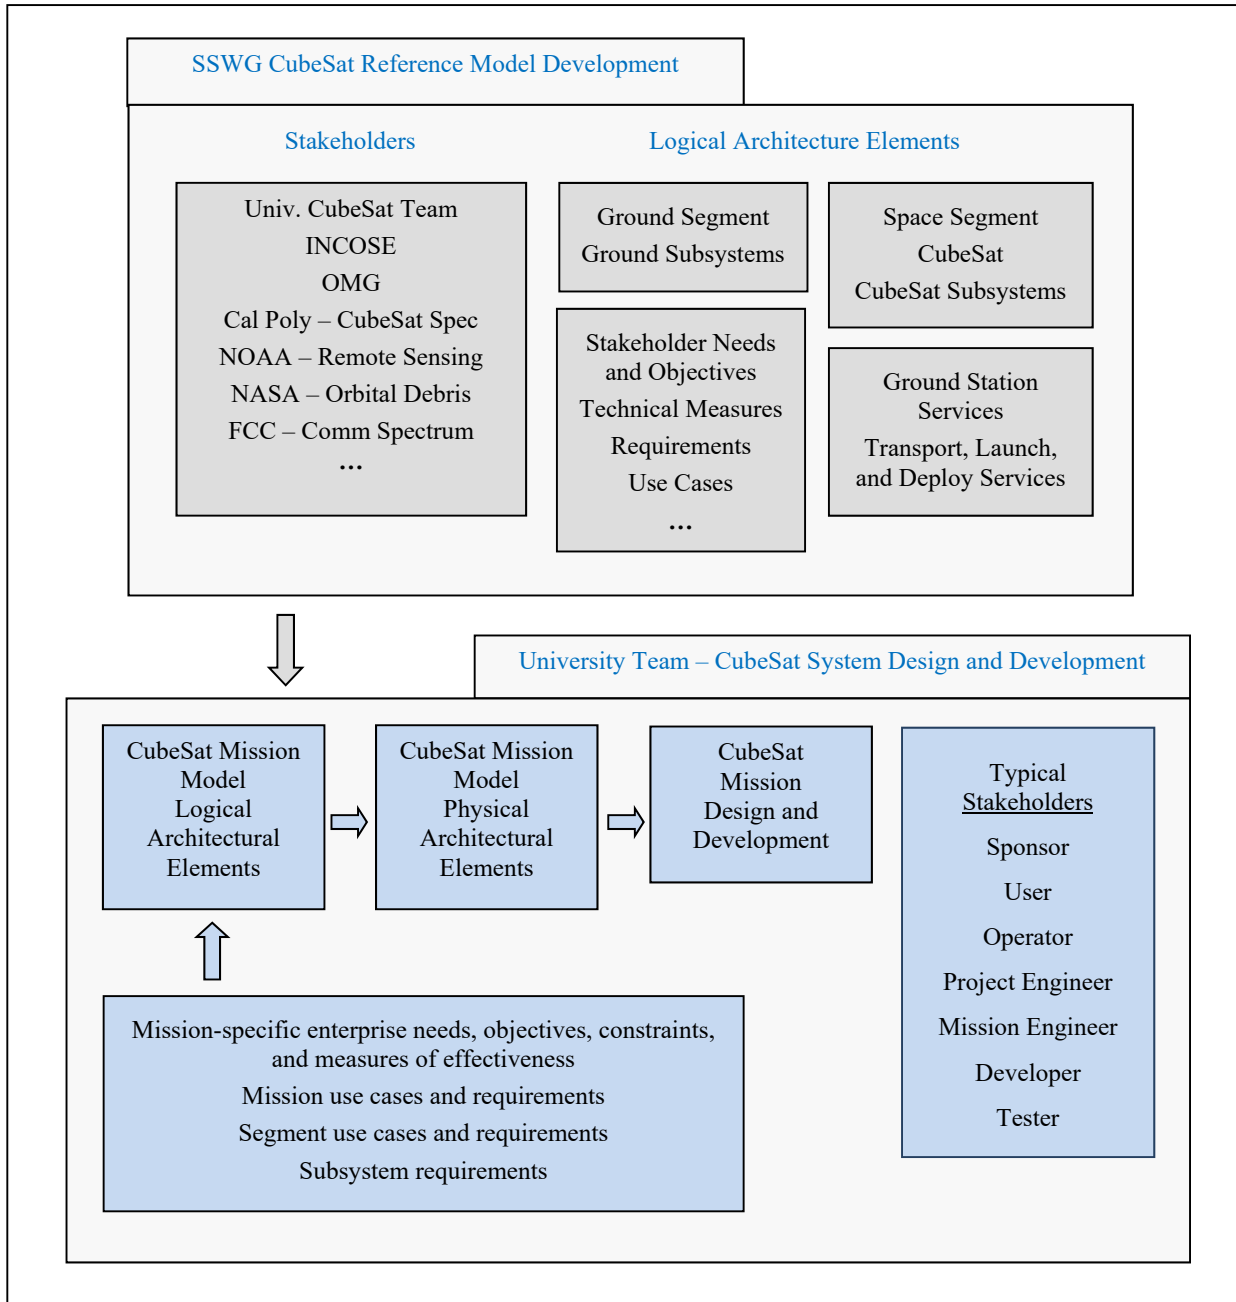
SSWG CubeSat Reference Model Development

Stakeholders

Logical Architecture Elements

Univ. CubeSat Team
INCOSE
OMG
Cal Poly – CubeSat Spec
NOAA – Remote Sensing
NASA – Orbital Debris
FCC – Comm Spectrum
...

Ground Segment
Ground Subsystems

Space Segment
CubeSat
CubeSat Subsystems

Stakeholder Needs and Objectives
Technical Measures
Requirements
Use Cases
...

Ground Station Services
Transport, Launch, and Deploy Services

University Team – CubeSat System Design and Development

CubeSat Mission Model Logical Architectural Elements

CubeSat Mission Model Physical Architectural Elements

CubeSat Mission Design and Development

Typical Stakeholders
Sponsor
User
Operator
Project Engineer
Mission Engineer
Developer
Tester

Mission-specific enterprise needs, objectives, constraints, and measures of effectiveness
Mission use cases and requirements
Segment use cases and requirements
Subsystem requirements